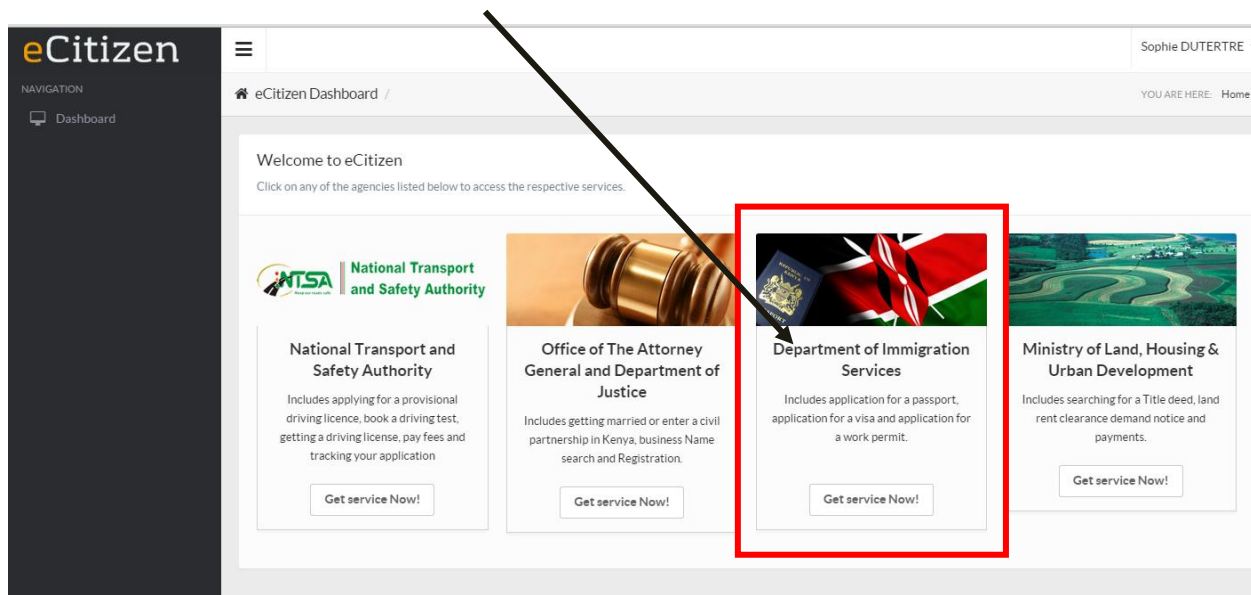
eCitizen

NAVIGATION

Dashboard

Sophie DUTERTRE

eCitizen Dashboard /

YOU ARE HERE: Home

Welcome to eCitizen

Click on any of the agencies listed below to access the respective services.

NTSA National Transport and Safety Authority

National Transport and Safety Authority

Includes applying for a provisional driving licence, book a driving test, getting a driving license, pay fees and tracking your application

Get service Now!

Office of The Attorney General and Department of Justice

Includes getting married or enter a civil partnership in Kenya, business Name search and Registration.

Get service Now!

Department of Immigration Services

Includes application for a passport, application for a visa and application for a work permit.

Get service Now!

Ministry of Land, Housing & Urban Development

Includes searching for a Title deed, land rent clearance demand notice and payments.

Get service Now!